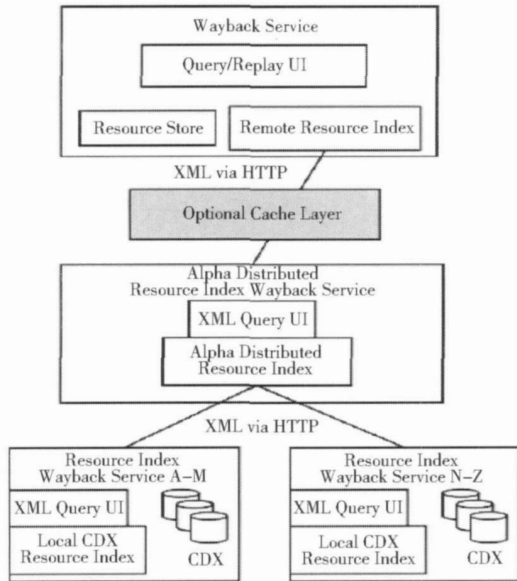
Wayback Service

Query/Replay UI

Resource Store

Remote Resource Index

XML via HTTP

Optional Cache Layer

Alpha Distributed Resource Index Wayback Service

XML Query UI

Alpha Distributed Resource Index

XML via HTTP

Resource Index Wayback Service A–M

XML Query UI

Local CDX Resource Index

CDX

Resource Index Wayback Service N–Z

XML Query UI

Local CDX Resource Index

CDX